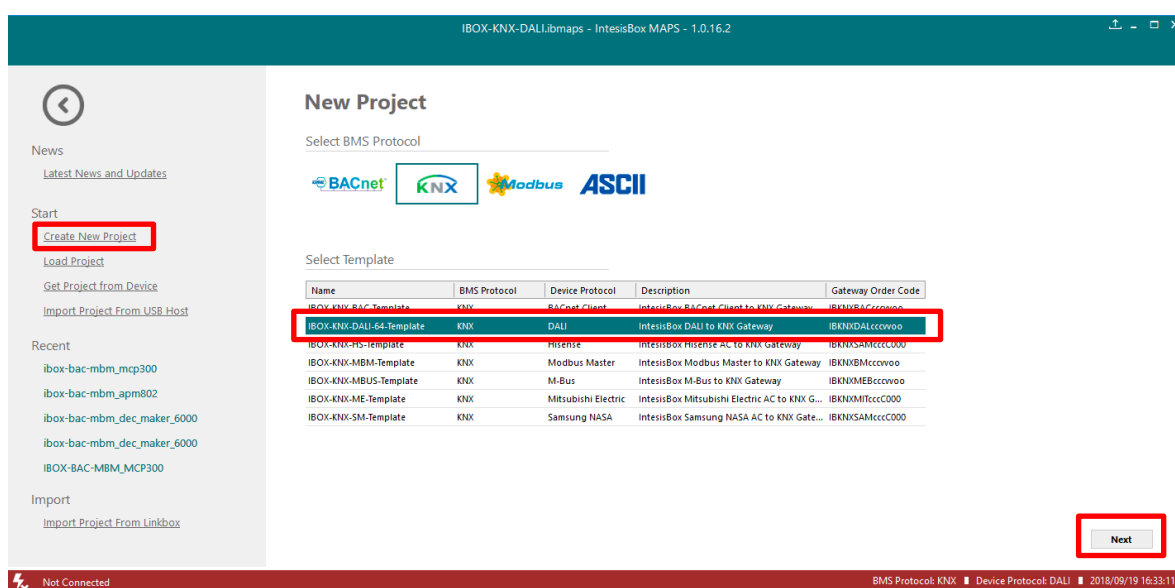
IBOX-KNX-DALI.ibmaps - IntesisBox MAPS - 1.0.16.2

News

Latest News and Updates

Start

Create New Project

Load Project

Get Project from Device

Import Project From USB Host

Recent

ibox-bac-mbm_mcp300

ibox-bac-mbm_apm802

ibox-bac-mbm_dec_maker_6000

ibox-bac-mbm_dec_maker_6000

IBOX-BAC-MBM_MCP300

Import

Import Project From Linkbox

New Project

Select BMS Protocol

BACnet KNX Modbus ASCII

Select Template

| Name | BMS Protocol | Device Protocol | Description | Gateway Order Code |
|---|---|---|---|---|
| IBOX-KNX-BAC-Template | KNX | BACnet Client | IntesisBox BACnet Client to KNX Gateway | IBKNXBACcccvoo |
| IBOX-KNX-DALI-64-Template | KNX | DALI | IntesisBox DALI to KNX Gateway | IBKNXDALcccvoo |
| IBOX-KNX-HS-Template | KNX | Hisense | IntesisBox Hisense AC to KNX Gateway | IBKNXSAMcccC000 |
| IBOX-KNX-MBM-Template | KNX | Modbus Master | IntesisBox Modbus Master to KNX Gateway | IBKNXBMcccvoo |
| IBOX-KNX-MBUS-Template | KNX | M-Bus | IntesisBox M-Bus to KNX Gateway | IBKNXMEBcccvoo |
| IBOX-KNX-ME-Template | KNX | Mitsubishi Electric | IntesisBox Mitsubishi Electric AC to KNX G... | IBKNXMITcccC000 |
| IBOX-KNX-SM-Template | KNX | Samsung NASA | IntesisBox Samsung NASA AC to KNX Gate... | IBKNXSAMcccC000 |

Next

Not Connected

BMS Protocol: KNX ■ Device Protocol: DALI ■ 2018/09/19 16:33:1